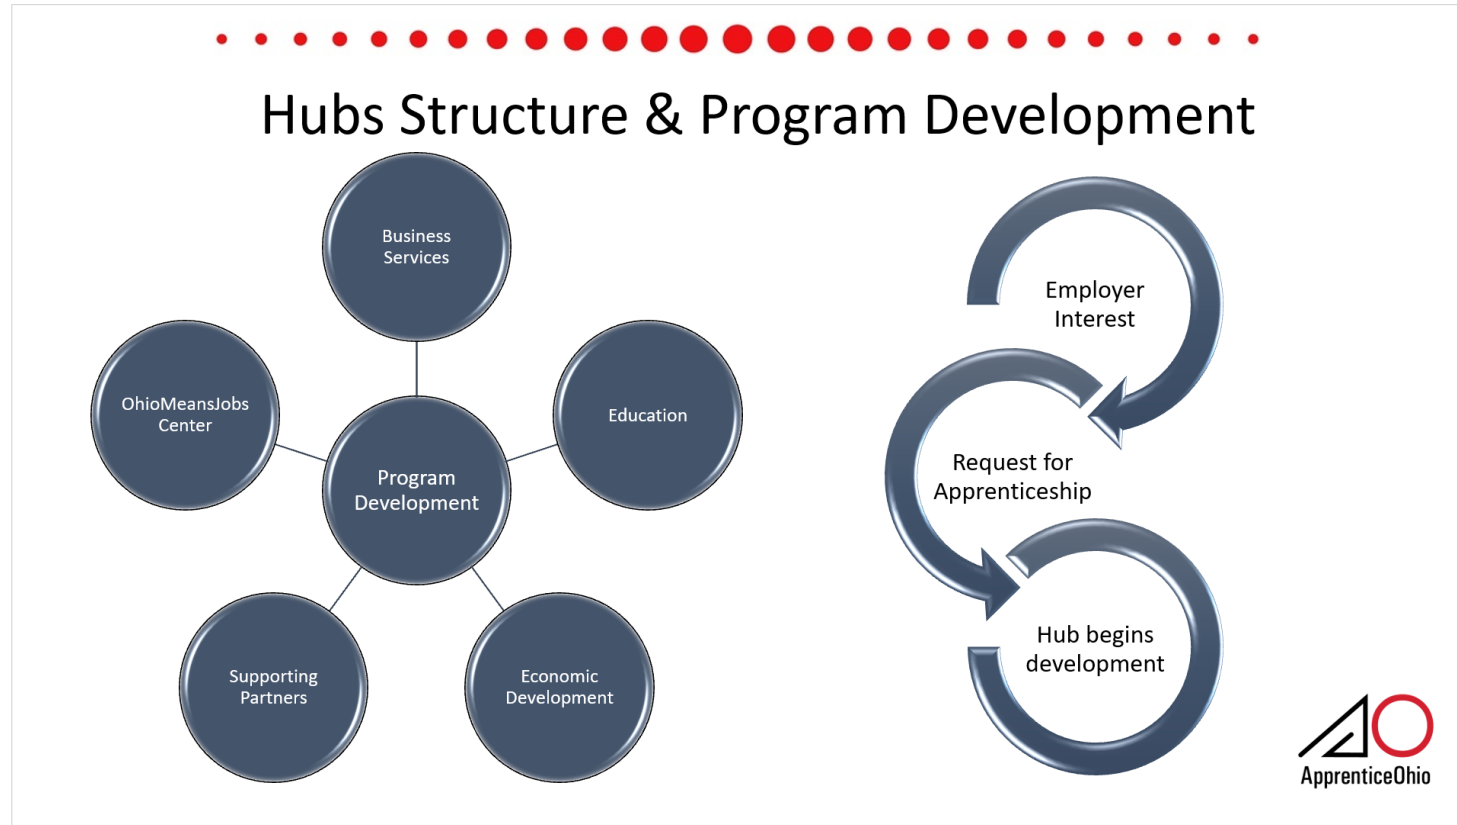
Hubs Structure & Program Development

Business Services

OhioMeansJobs Center

Education

Program Development

Supporting Partners

Economic Development

Employer Interest

Request for Apprenticeship

Hub begins development

ApprenticeOhio